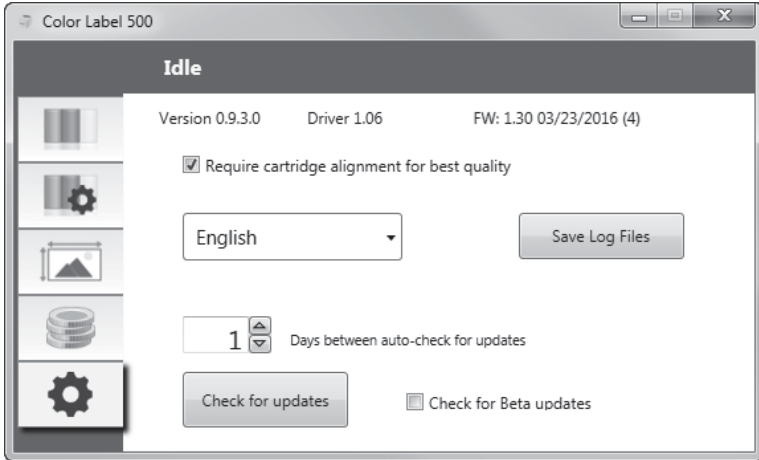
Color Label 500

Idle

Version 0.9.3.0 Driver 1.06 FW: 1.30 03/23/2016 (4)

Require cartridge alignment for best quality

English

Save Log Files

1 Days between auto-check for updates

Check for updates

Check for Beta updates